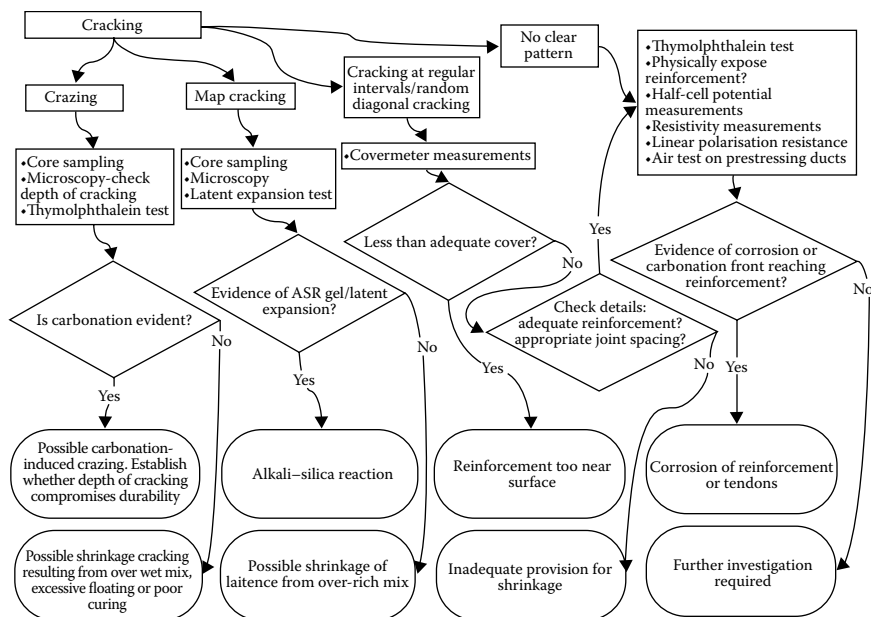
Cracking

Crazing

Map cracking

Cracking at regular intervals/random diagonal cracking

No clear pattern

•Thymolphthalein test
•Physically expose reinforcement?
•Half-cell potential measurements
•Resistivity measurements
•Linear polarisation resistance
•Air test on prestressing ducts

•Core sampling
•Microscopy-check depth of cracking
•Thymolphthalein test

•Core sampling
•Microscopy
•Latent expansion test

•Covermeter measurements

Less than adequate cover?

Yes

No

Evidence of corrosion or carbonation front reaching reinforcement?

No

Evidence of ASR gel/latent expansion?

Is carbonation evident?

No

No

Check details: adequate reinforcement? appropriate joint spacing?

Yes

No

Yes

Yes

Yes

Possible carbonation-induced crazing. Establish whether depth of cracking compromises durability

Alkali–silica reaction

Reinforcement too near surface

Corrosion of reinforcement or tendons

Possible shrinkage cracking resulting from over wet mix, excessive floating or poor curing

Possible shrinkage of laitence from over-rich mix

Inadequate provision for shrinkage

Further investigation required